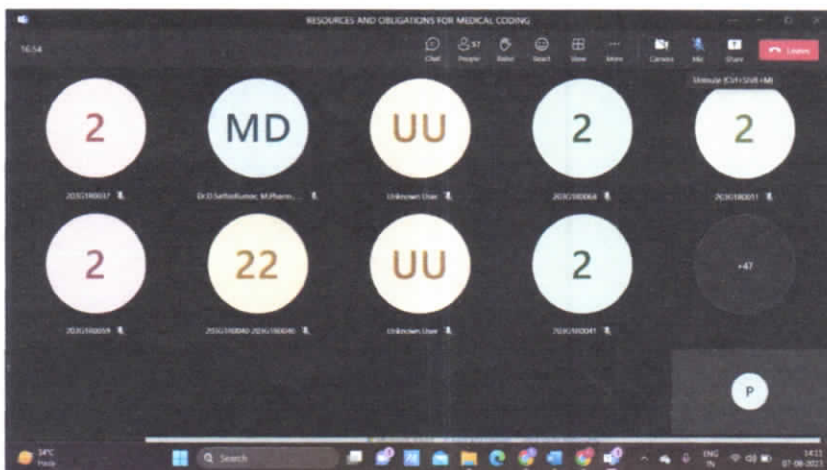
RESOURCES AND OBLIGATIONS FOR MEDICAL CODING

16:54

Chat People 57 Raise React View More Camera Mic Share Leave

Unmute (Ctrl+Shift+M)

2
20JG180037

MD
Dr.D.Sathishkumar, M.Pharm...

UU
Unknown User

2
20JG180064

2
20JG180011

2
20JG180059

22
20JG180040 20JG180046

UU
Unknown User

2
20JG180041

+47

P

34°C Haze

Search

ENG IN

14:11 07-08-2023